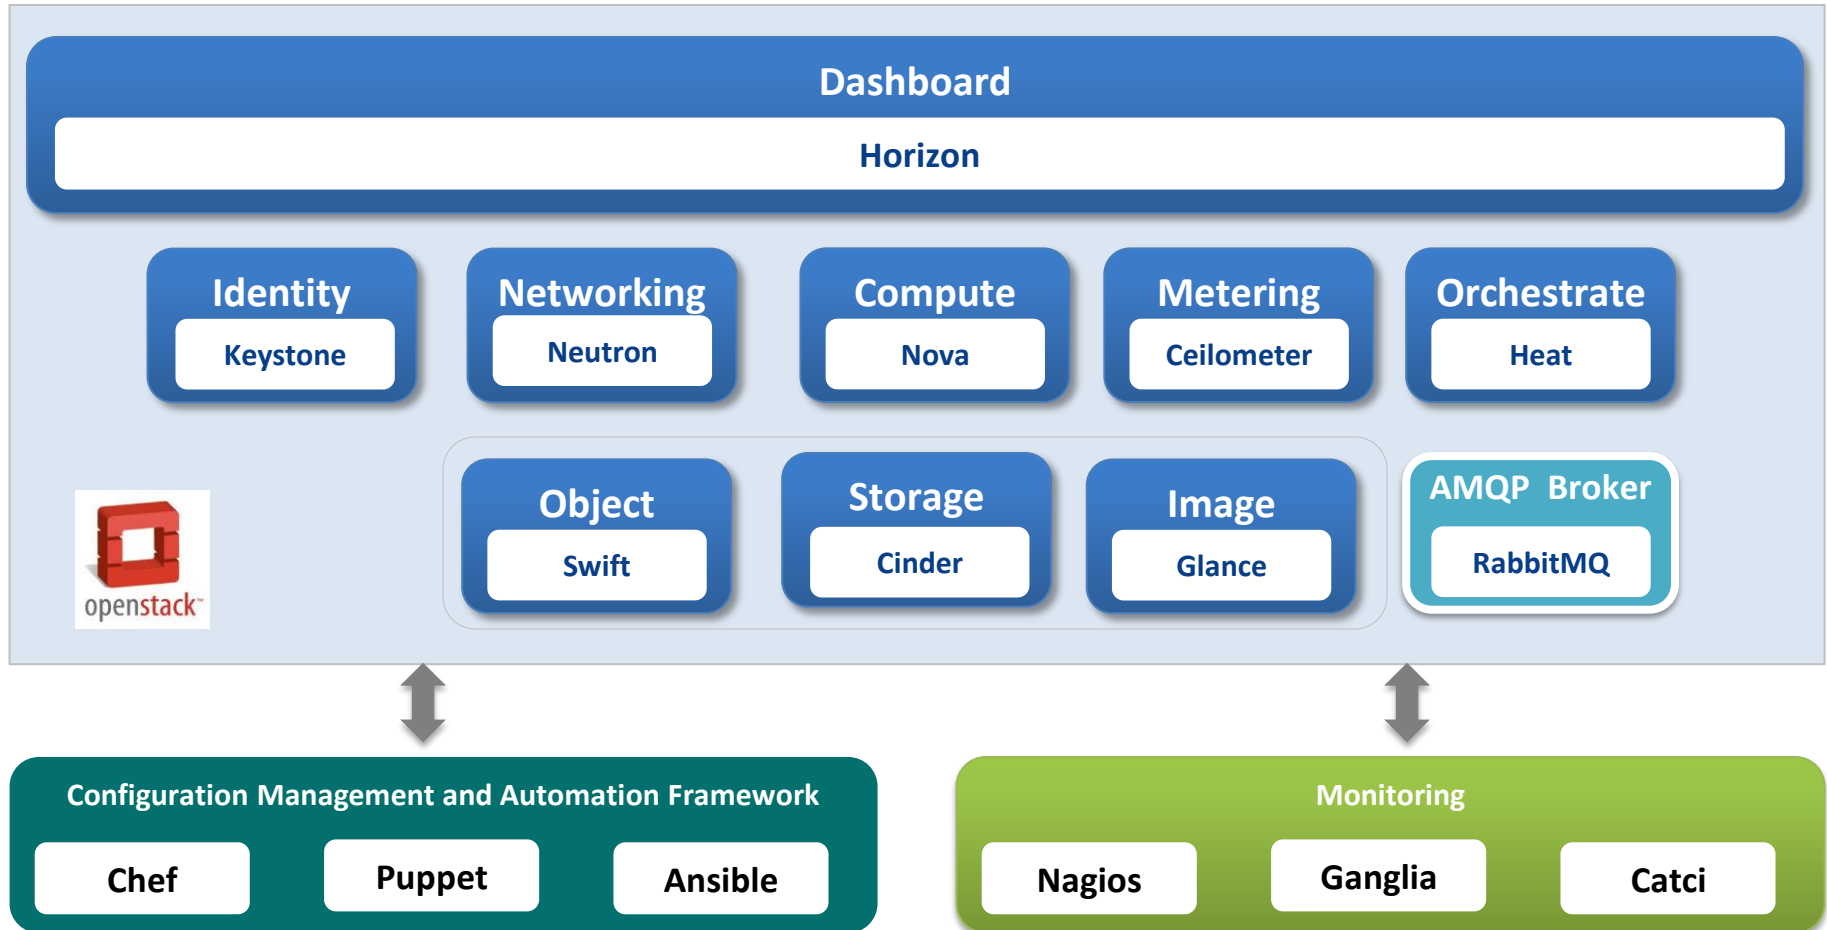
Dashboard
Horizon

Identity
Keystone

Networking
Neutron

Compute
Nova

Metering
Ceilometer

Orchestrate
Heat

openstack

Object
Swift

Storage
Cinder

Image
Glance

AMQP Broker
RabbitMQ

Configuration Management and Automation Framework
Chef
Puppet
Ansible

Monitoring
Nagios
Ganglia
Catci